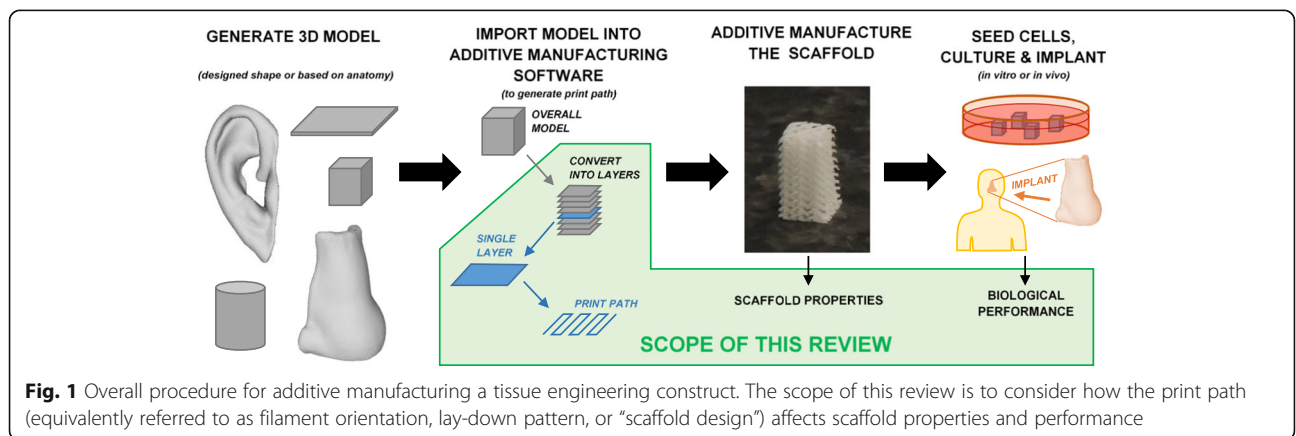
GENERATE 3D MODEL

(designed shape or based on anatomy)

IMPORT MODEL INTO ADDITIVE MANUFACTURING SOFTWARE

(to generate print path)

OVERALL MODEL

CONVERT INTO LAYERS

SINGLE LAYER

PRINT PATH

ADDITIVE MANUFACTURE THE SCAFFOLD

SEED CELLS, CULTURE & IMPLANT

(in vitro or in vivo)

IMPLANT

SCAFFOLD PROPERTIES

BIOLOGICAL PERFORMANCE

SCOPE OF THIS REVIEW

**Fig. 1** Overall procedure for additive manufacturing a tissue engineering construct. The scope of this review is to consider how the print path (equivalently referred to as filament orientation, lay-down pattern, or "scaffold design") affects scaffold properties and performance